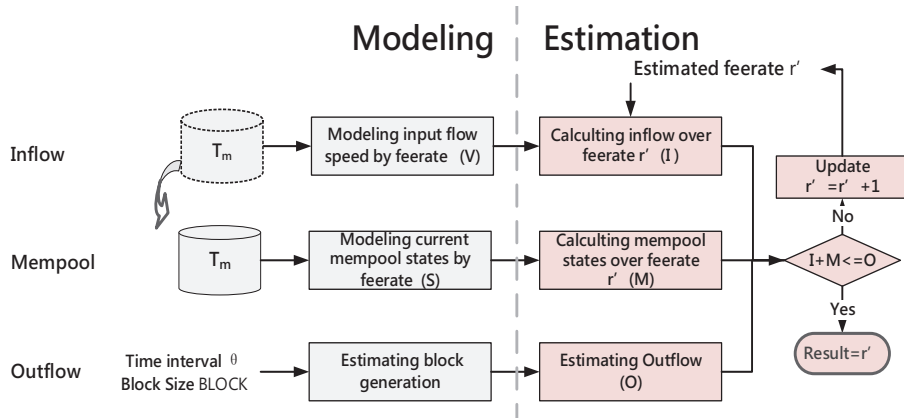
Modeling

Estimation

Estimated feerate r'

Inflow

$T_m$

Modeling input flow speed by feerate (V)

Calculating inflow over feerate r' (I)

Update r' =r' +1

No

Mempool

$T_m$

Modeling current mempool states by feerate (S)

Calculating mempool states over feerate r' (M)

I+M<=O

Yes

Outflow

Time interval θ
Block Size BLOCK

Estimating block generation

Estimating Outflow (O)

Result=r'